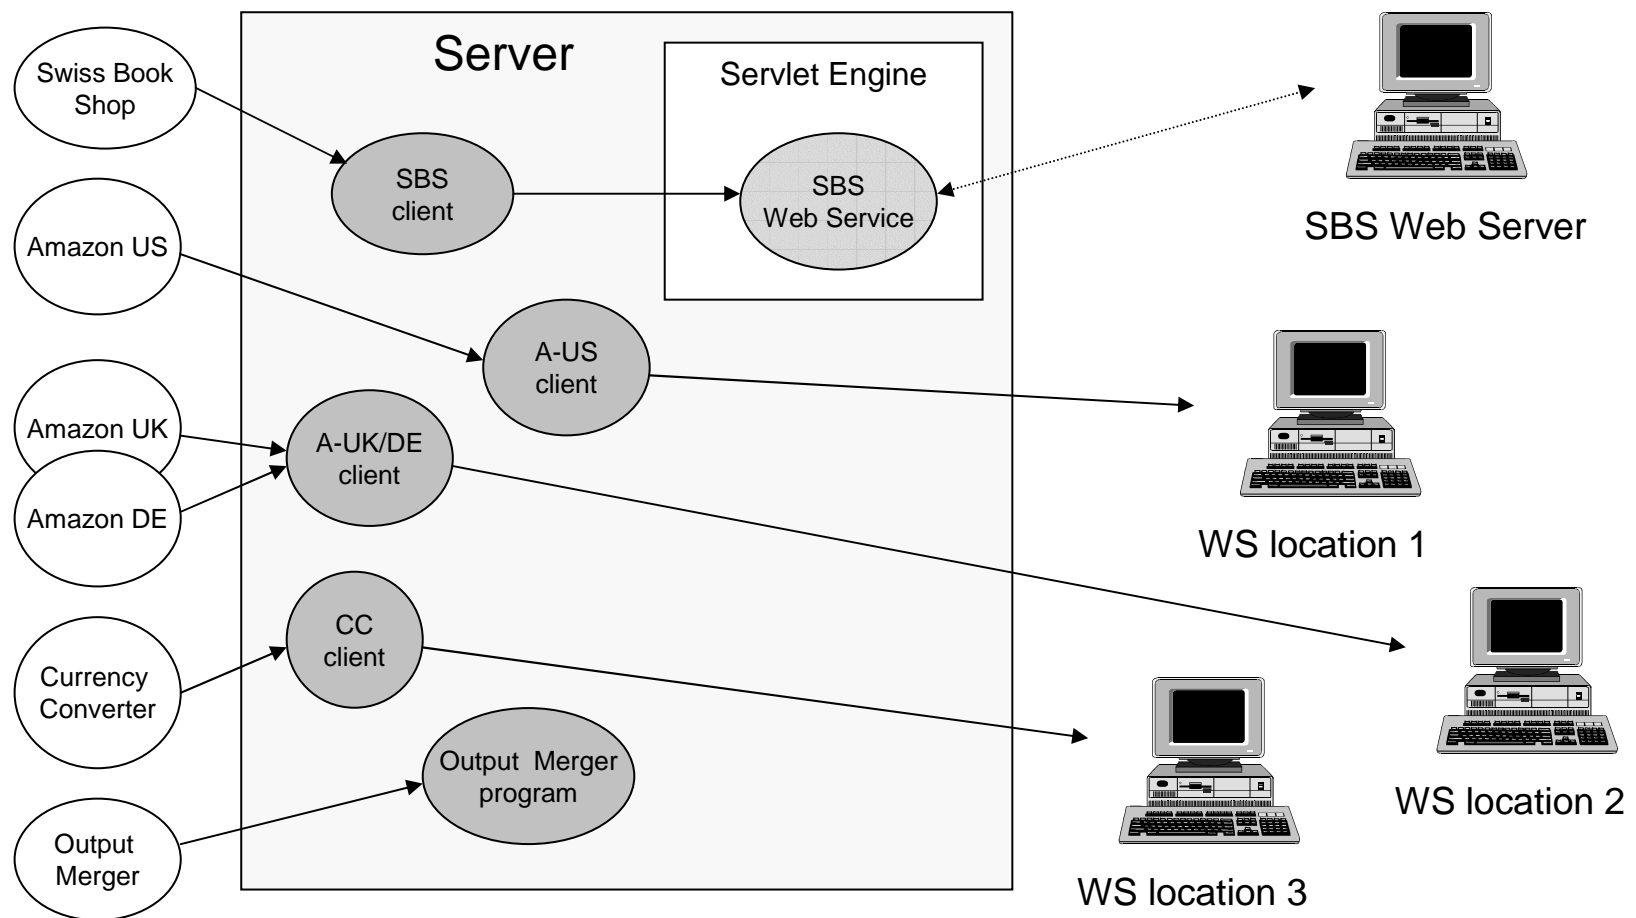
Server

Servlet Engine

Swiss Book Shop

SBS client

SBS Web Service

SBS Web Server

Amazon US

A-US client

Amazon UK

Amazon DE

A-UK/DE client

WS location 1

Currency Converter

CC client

WS location 2

Output Merger

Output Merger program

WS location 3